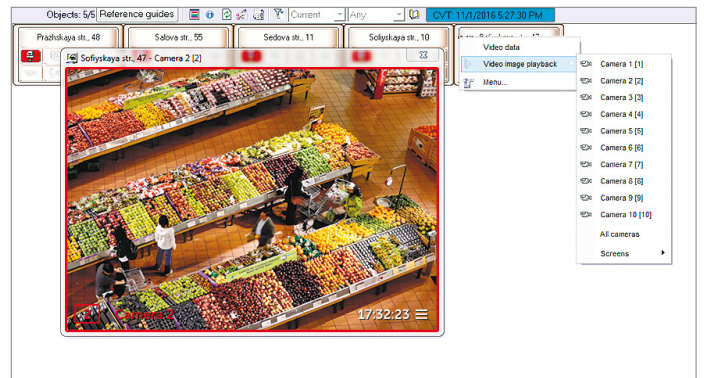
Objects: 5/5 Reference guides
Current
Any
CVT 11/1/2016 5:27:30 PM

Prazhskaya str., 48
Salova str., 55
Sedova str., 11
Sofiyskaya str., 10
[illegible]

Sofiyskaya str., 47 - Camera 2 [2]

Camera 2
17:32:23

Video data
Video image playback
Menu...

Camera 1 [1]
Camera 2 [2]
Camera 3 [3]
Camera 4 [4]
Camera 5 [5]
Camera 6 [6]
Camera 7 [7]
Camera 8 [8]
Camera 9 [9]
Camera 10 [10]
All cameras
Screens